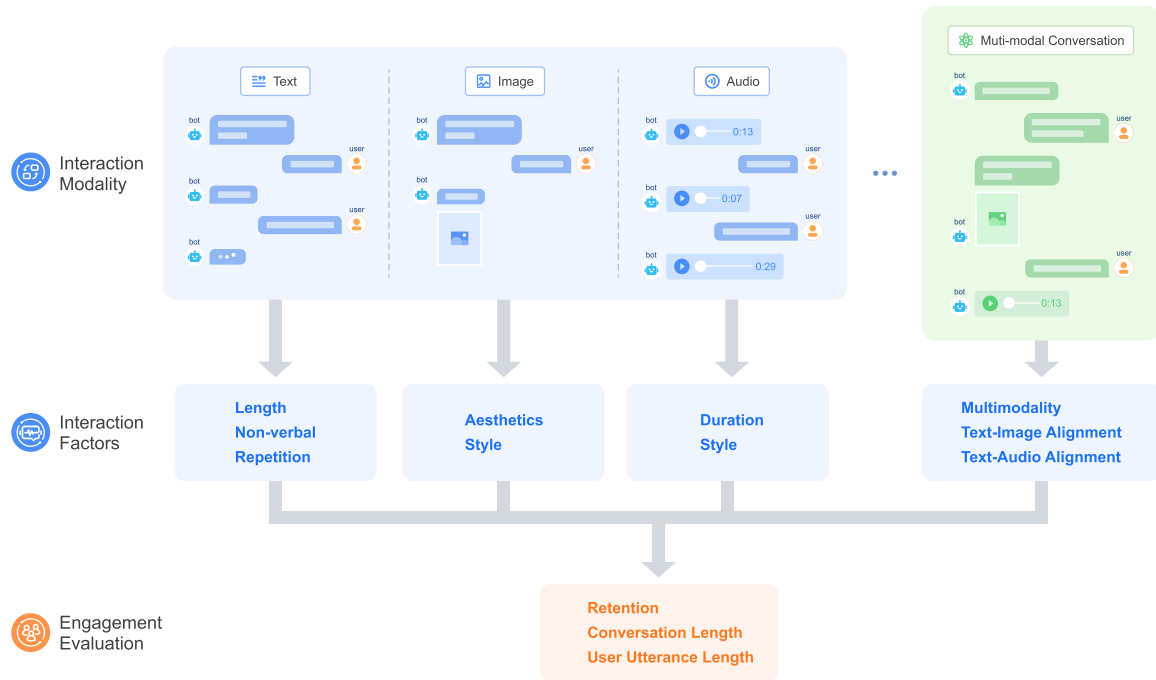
Interaction Modality

Text

bot
user
bot
user
bot

Image

bot
user
bot

Audio

bot
0:13
user
bot
0:07
user
bot
0:29

...

Muti-modal Conversation

bot
user
bot
user
bot
0:13

Interaction Factors

Length
Non-verbal
Repetition

Aesthetics
Style

Duration
Style

Multimodality
Text-Image Alignment
Text-Audio Alignment

Engagement Evaluation

Retention
Conversation Length
User Utterance Length